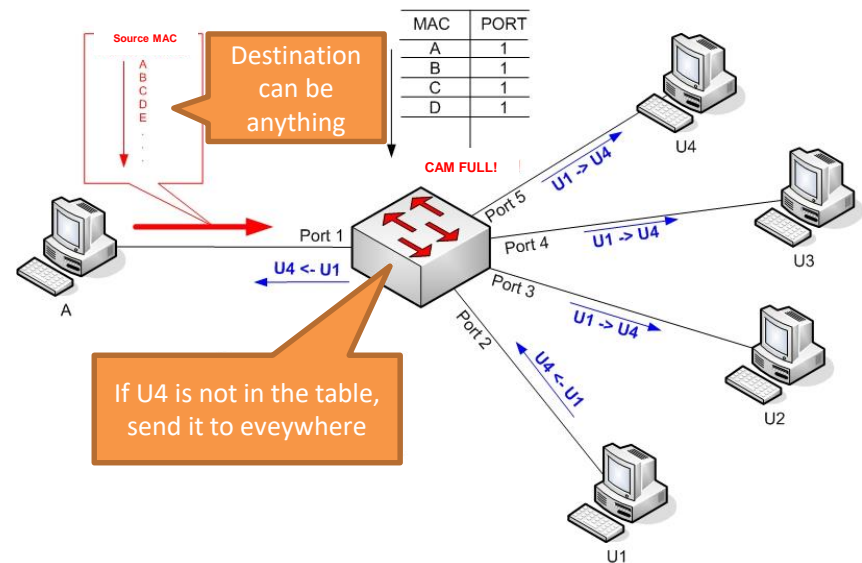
Source MAC

A
B
C
D
E
.
.
.

Destination can be anything

| MAC | PORT |
|---|---|
| A | 1 |
| B | 1 |
| C | 1 |
| D | 1 |
| | |

CAM FULL!

U4

U1 -> U4

Port 5

Port 1

Port 4

U1 -> U4

U3

U4 <- U1

Port 3

A

U1 -> U4

Port 2

U4 <- U1

U2

If U4 is not in the table, send it to eveywhere

U1